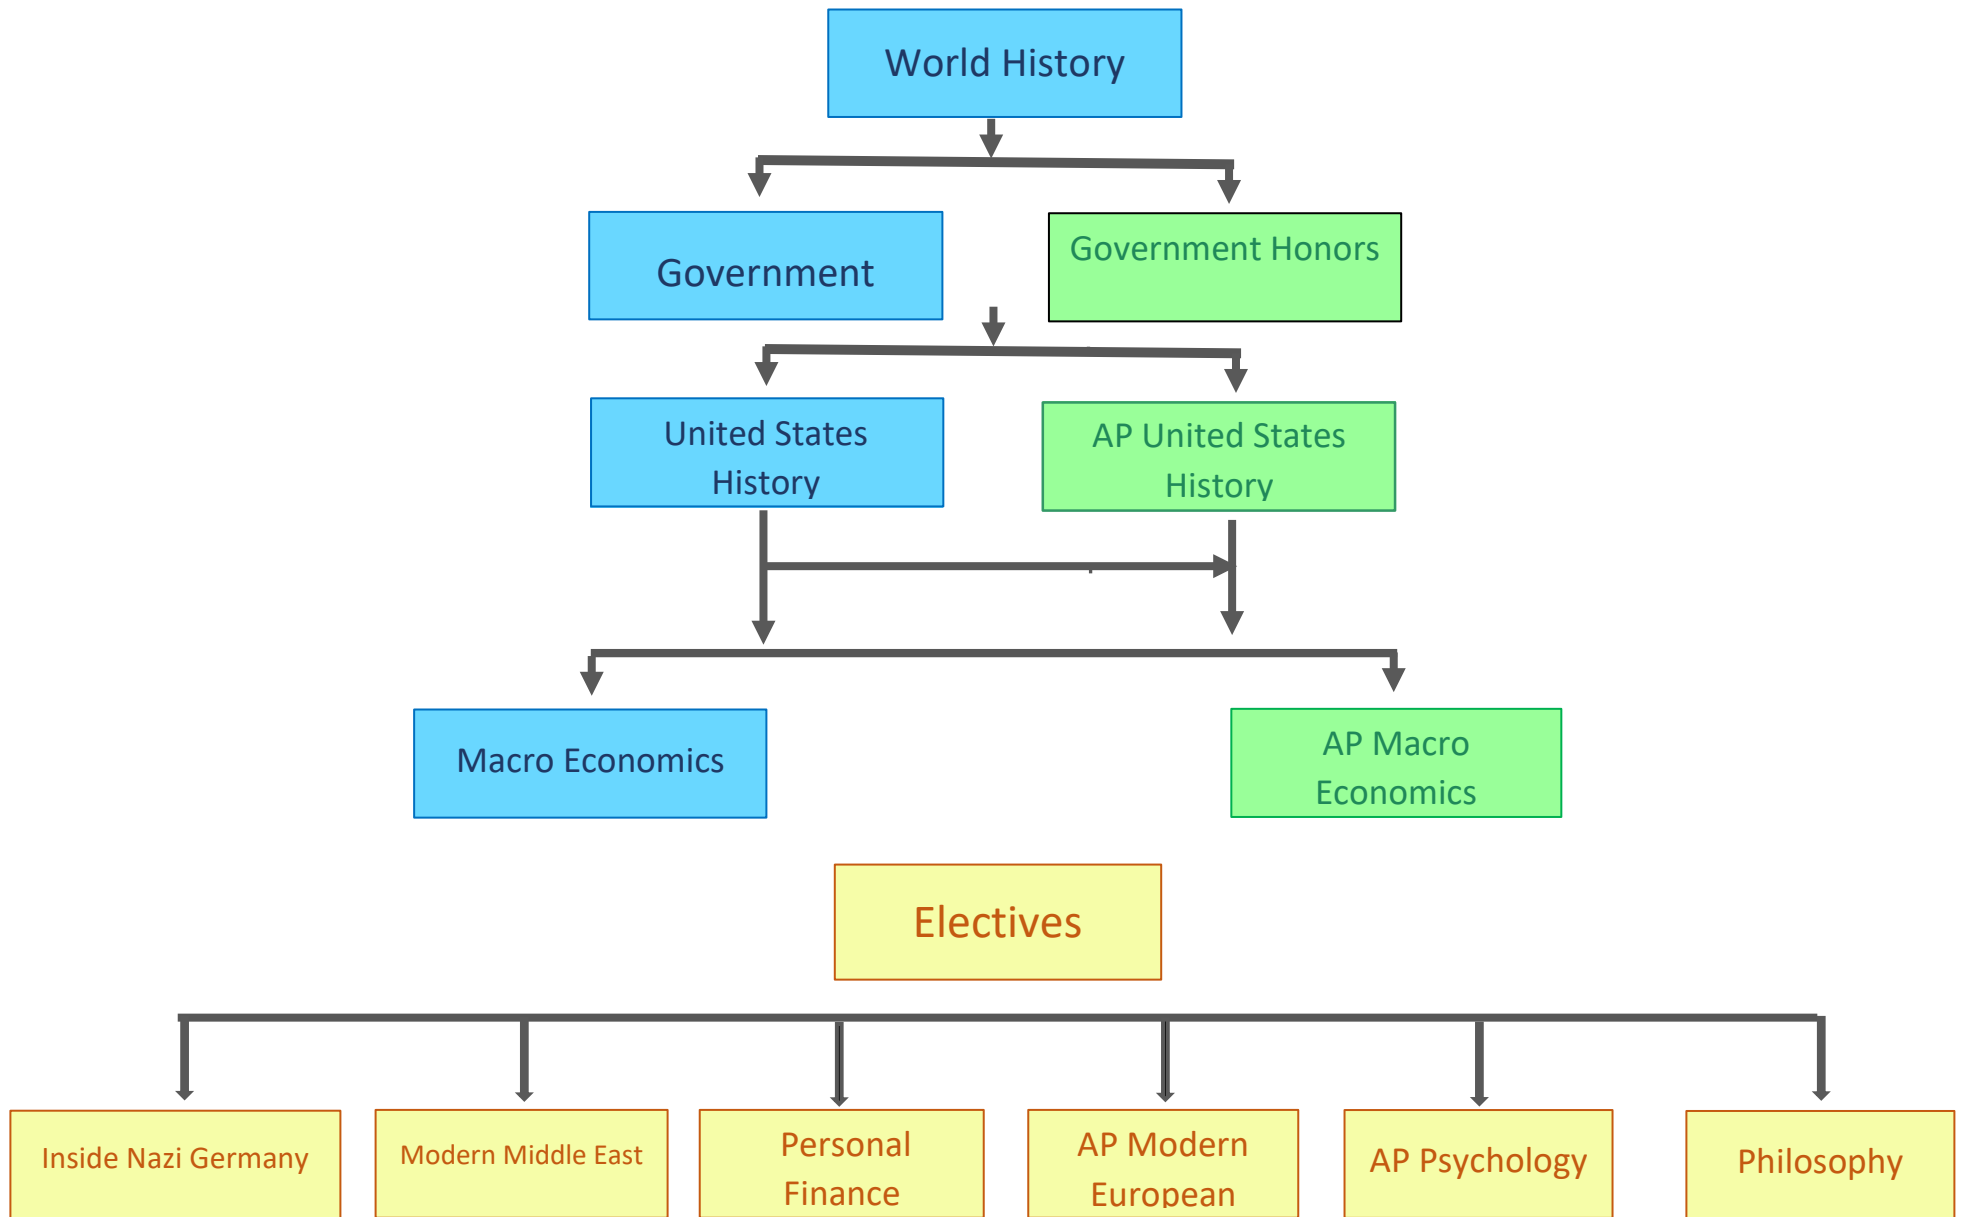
World History

Government

Government Honors

United States History

AP United States History

Macro Economics

AP Macro Economics

Electives

Inside Nazi Germany

Modern Middle East

Personal Finance

AP Modern European

AP Psychology

Philosophy